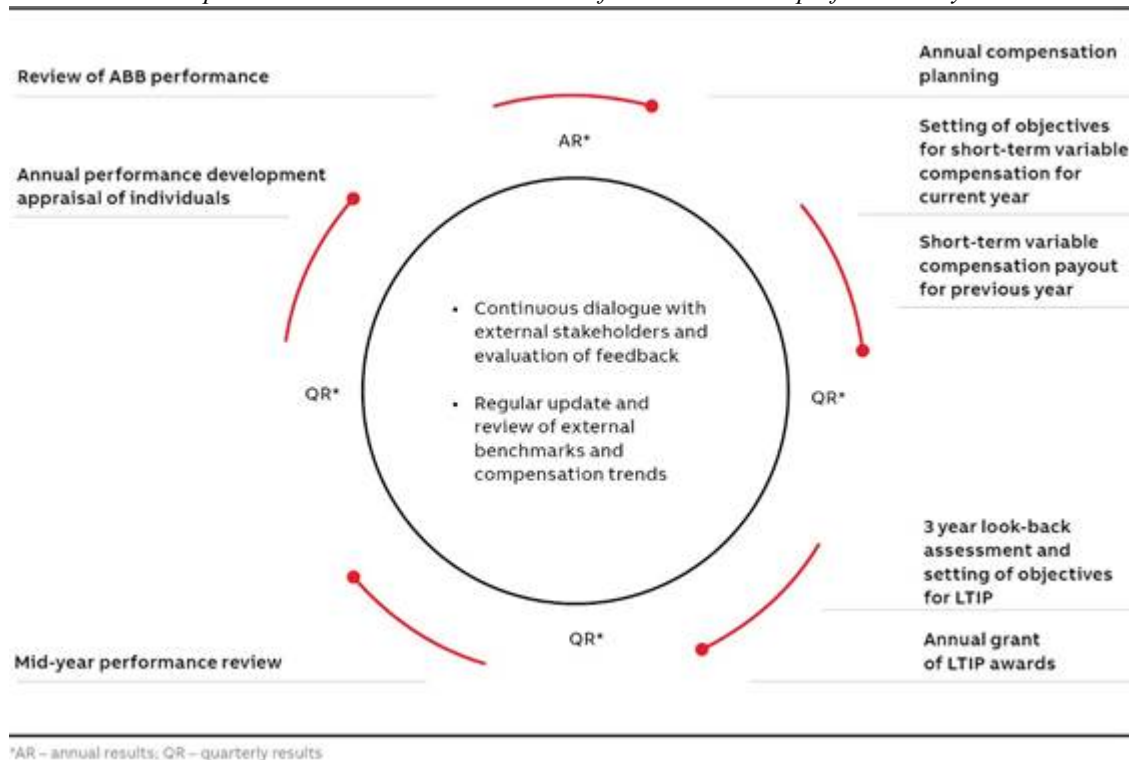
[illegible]

Review of ABB performance

Annual compensation planning

AR*

Setting of objectives for short-term variable compensation for current year

Annual performance development appraisal of individuals

Short-term variable compensation payout for previous year

- Continuous dialogue with external stakeholders and evaluation of feedback
- Regular update and review of external benchmarks and compensation trends

QR*

QR*

3 year look-back assessment and setting of objectives for LTIP

QR*

Annual grant of LTIP awards

Mid-year performance review

*AR – annual results; QR – quarterly results